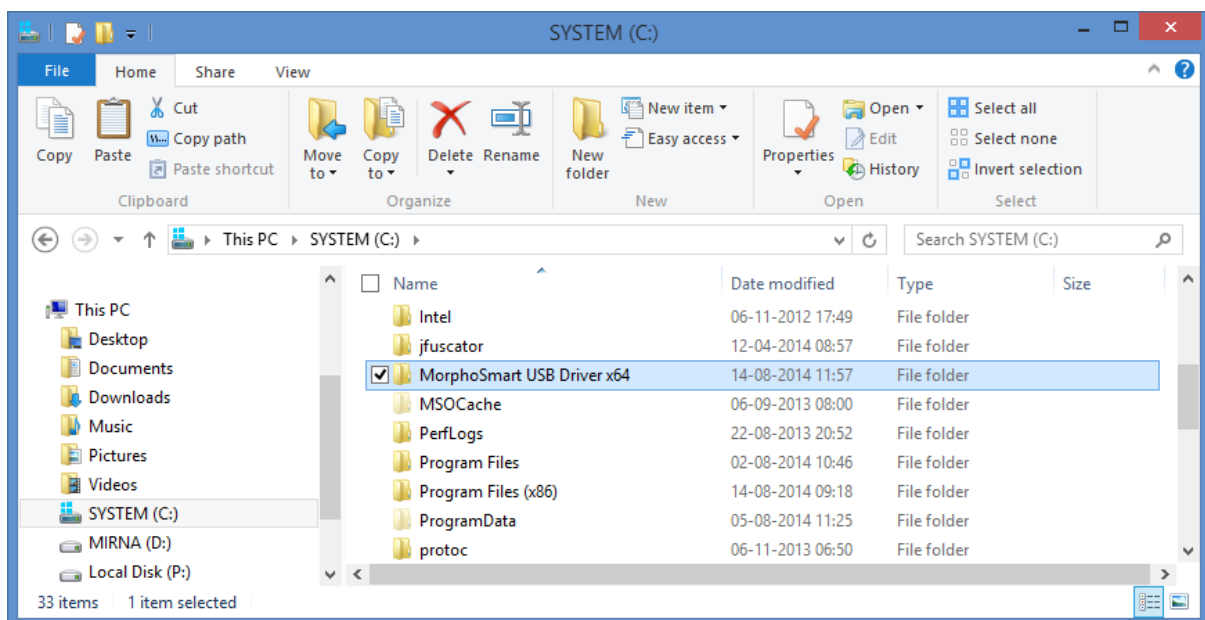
SYSTEM (C:)

File Home Share View

Copy Paste Cut Copy path Paste shortcut
Clipboard

Move to Copy to Delete Rename
Organize

New folder New item Easy access
New

Properties Open Edit History
Open

Select all Select none Invert selection
Select

This PC > SYSTEM (C:) >

Search SYSTEM (C:)

This PC
Desktop
Documents
Downloads
Music
Pictures
Videos
SYSTEM (C:)
MIRNA (D:)
Local Disk (P:)

| Name | Date modified | Type | Size |
|---|---|---|---|
| Intel | 06-11-2012 17:49 | File folder | |
| jfuscator | 12-04-2014 08:57 | File folder | |
| MorphoSmart USB Driver x64 | 14-08-2014 11:57 | File folder | |
| MSOCache | 06-09-2013 08:00 | File folder | |
| PerfLogs | 22-08-2013 20:52 | File folder | |
| Program Files | 02-08-2014 10:46 | File folder | |
| Program Files (x86) | 14-08-2014 09:18 | File folder | |
| ProgramData | 05-08-2014 11:25 | File folder | |
| protoc | 06-11-2013 06:50 | File folder | |

33 items 1 item selected